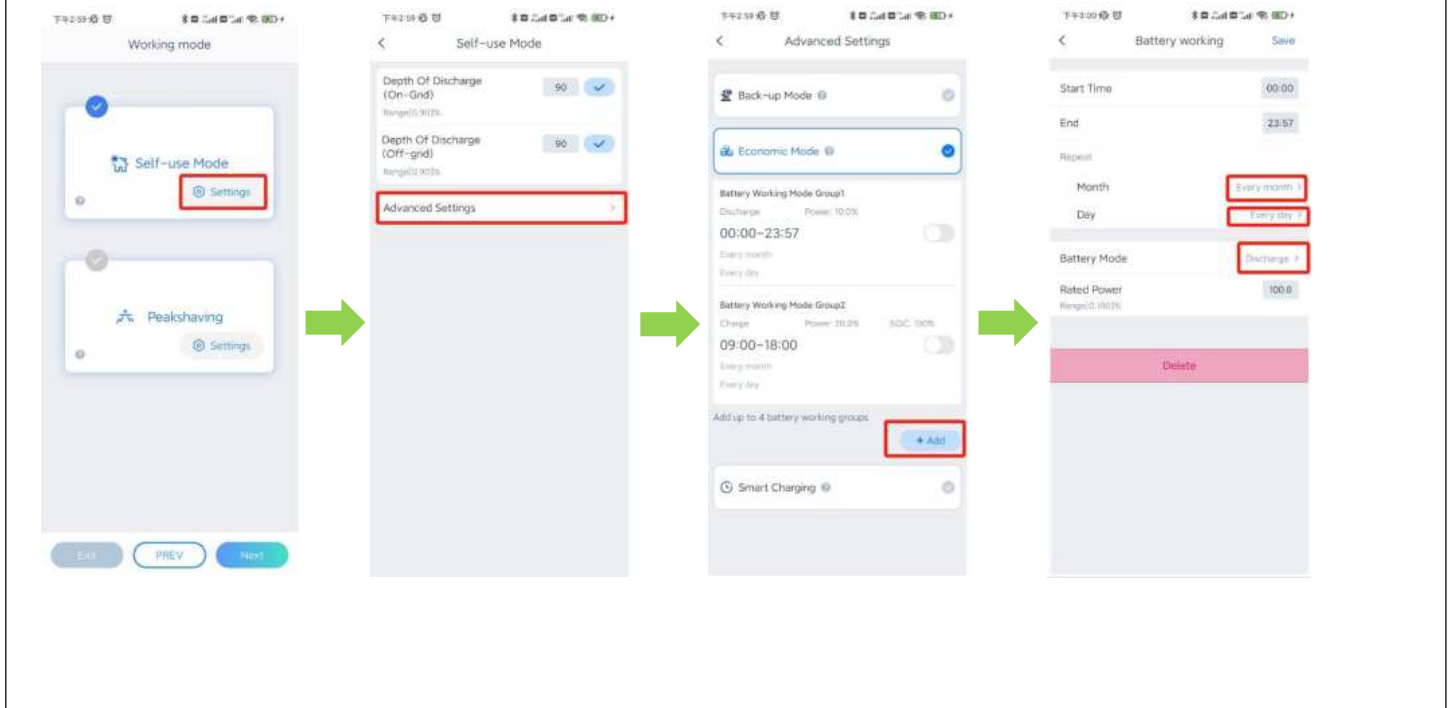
下午2:59

Working mode

Self-use Mode

Settings

Peakshaving

Settings

Exit PREV Next

下午2:59

Self-use Mode

Depth Of Discharge (On-Grid) 90

Range[0,90]%

Depth Of Discharge (Off-grid) 90

Range[0,90]%

Advanced Settings

下午2:59

Advanced Settings

Back-up Mode

Economic Mode

Battery Working Mode Group1

Discharge Power: 10.0%

00:00–23:57

Every month

Every day

Battery Working Mode Group2

Charge Power: 20.0% SOC: 100%

09:00–18:00

Every month

Every day

Add up to 4 battery working groups

+ Add

Smart Charging

下午3:00

Battery working Save

Start Time 00:00

End 23:57

Repeat

Month Every month

Day Every day

Battery Mode Discharge

Rated Power 100.0

Range[0,100]%

Delete